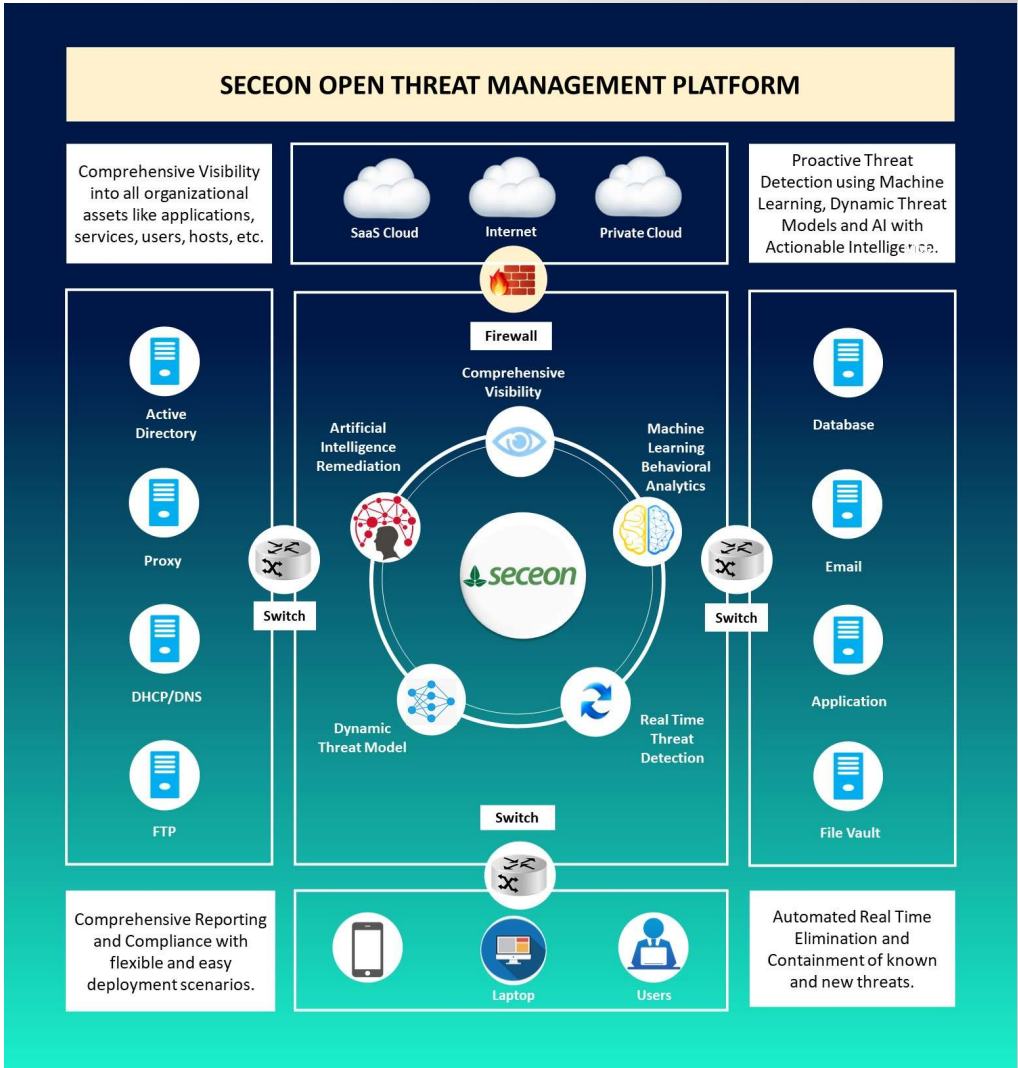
SECEON OPEN THREAT MANAGEMENT PLATFORM

Comprehensive Visibility into all organizational assets like applications, services, users, hosts, etc.

SaaS Cloud

Internet

Private Cloud

Proactive Threat Detection using Machine Learning, Dynamic Threat Models and AI with Actionable Intelligence.

Active Directory

Proxy

DHCP/DNS

FTP

Switch

Firewall

Comprehensive Visibility

Artificial Intelligence Remediation

Machine Learning Behavioral Analytics

seceon

Dynamic Threat Model

Real Time Threat Detection

Switch

Database

Email

Application

File Vault

Switch

Comprehensive Reporting and Compliance with flexible and easy deployment scenarios.

Laptop

Users

Automated Real Time Elimination and Containment of known and new threats.